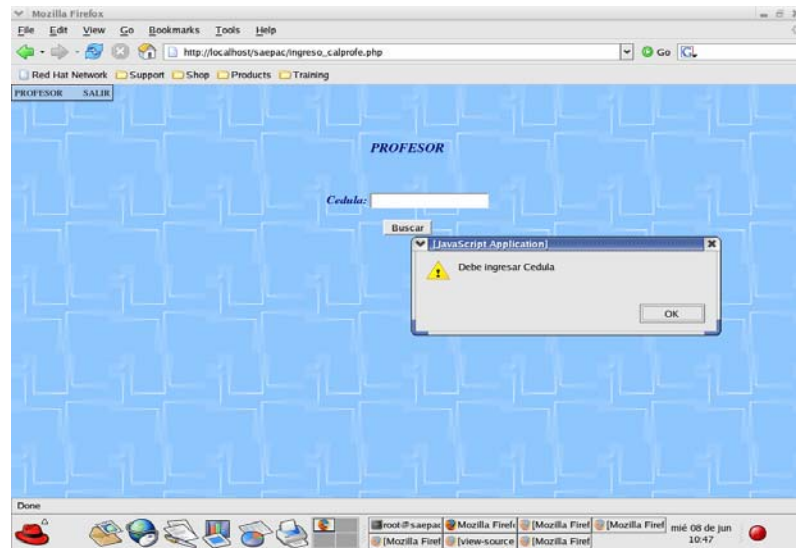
Mozilla Firefox

File Edit View Go Bookmarks Tools Help

http://localhost/saepac/ingreso_calprofe.php

Go

Red Hat Network Support Shop Products Training

PROFESOR SALIR

PROFESOR

Cedula:

Buscar

[JavaScript Application]

Debe ingresar Cedula

OK

Done

root@saepac Mozilla Firef [Mozilla Firef [Mozilla Firef [Mozilla Firef [view-source [Mozilla Firef

mié 08 de jun 10:47